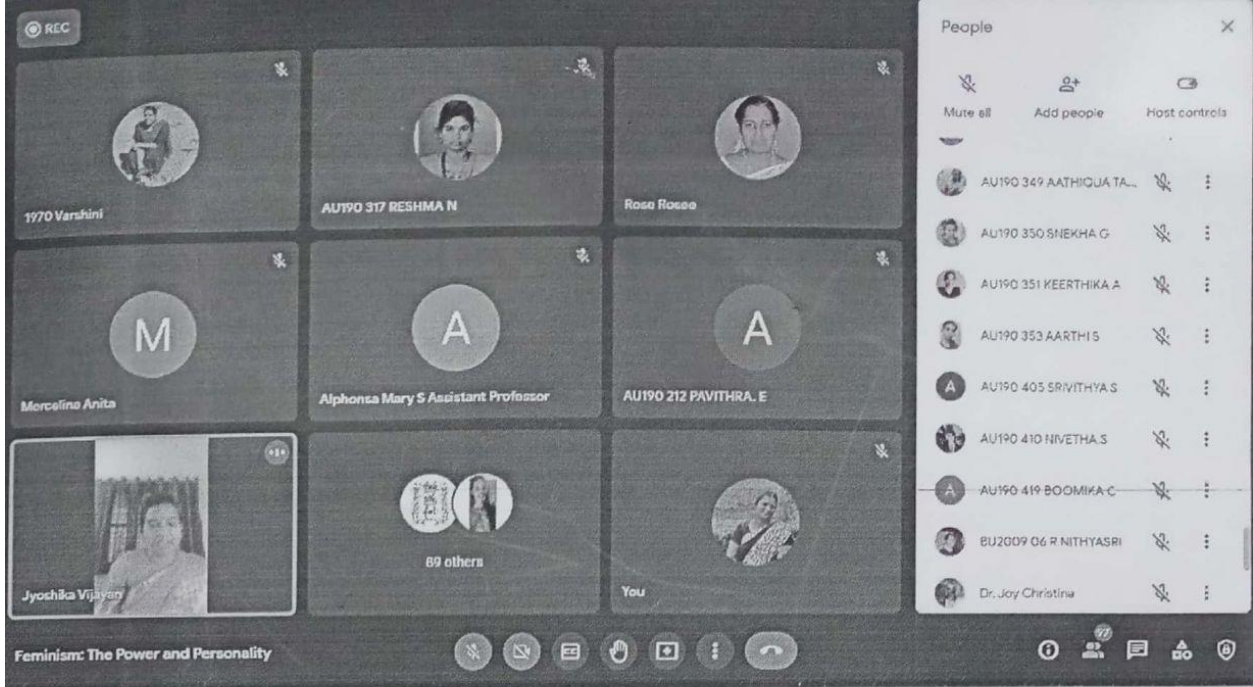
REC

1970 Varshini

AU190 317 RESHMA N

Rosa Rosee

M

Merceline Anita

A

Alphonsa Mary S Assistant Professor

A

AU190 212 PAVITHRA. E

Jyoshika Vijayan

89 others

You

People

Mute all

Add people

Host controls

AU190 349 AATHIQUA TA...

AU190 350 SNEKHA G

AU190 351 KEERTHIKA A

AU190 353 AARTHI S

A AU190 405 SRIVITHYA S

AU190 410 NIVETHA S

A AU190 419 BOOMIKA C

BU2009 06 R NITHYASRI

Dr. Joy Christina

Feminism: The Power and Personality

97